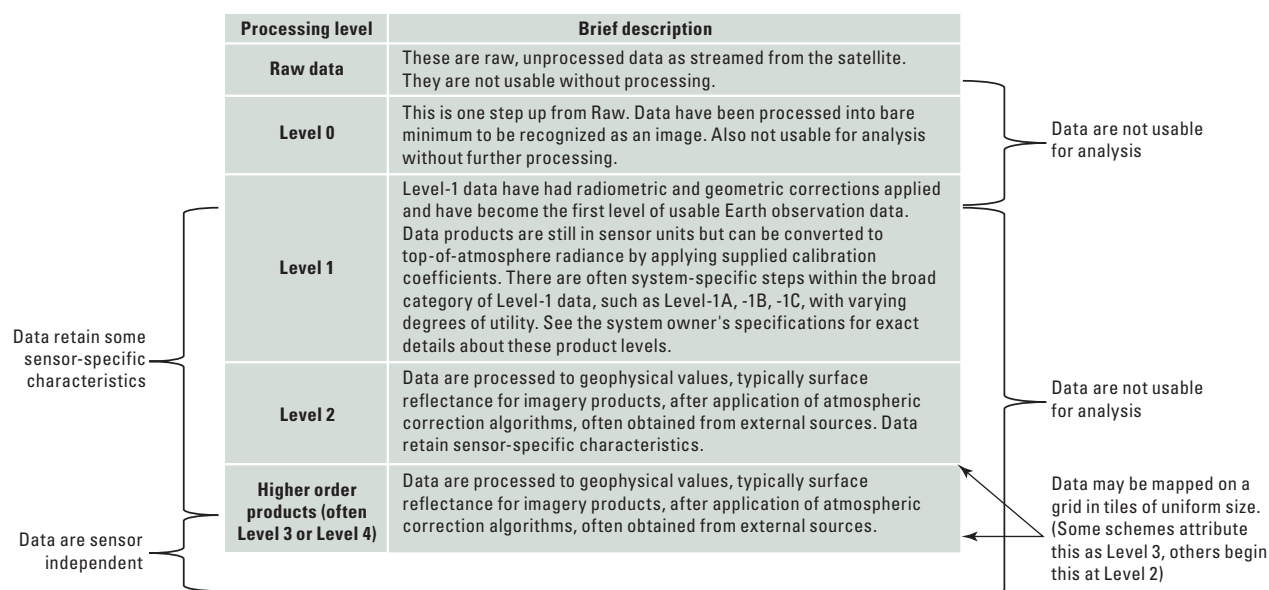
| Processing level | Brief description |
|---|---|
| Raw data | These are raw, unprocessed data as streamed from the satellite. They are not usable without processing. |
| Level 0 | This is one step up from Raw. Data have been processed into bare minimum to be recognized as an image. Also not usable for analysis without further processing. |
| Level 1 | Level-1 data have had radiometric and geometric corrections applied and have become the first level of usable Earth observation data. Data products are still in sensor units but can be converted to top-of-atmosphere radiance by applying supplied calibration coefficients. There are often system-specific steps within the broad category of Level-1 data, such as Level-1A, -1B, -1C, with varying degrees of utility. See the system owner's specifications for exact details about these product levels. |
| Level 2 | Data are processed to geophysical values, typically surface reflectance for imagery products, after application of atmospheric correction algorithms, often obtained from external sources. Data retain sensor-specific characteristics. |
| Higher order products (often Level 3 or Level 4) | Data are processed to geophysical values, typically surface reflectance for imagery products, after application of atmospheric correction algorithms, often obtained from external sources. |

Data are not usable for analysis

Data retain some sensor-specific characteristics

Data are not usable for analysis

Data may be mapped on a grid in tiles of uniform size. (Some schemes attribute this as Level 3, others begin this at Level 2)

Data are sensor independent